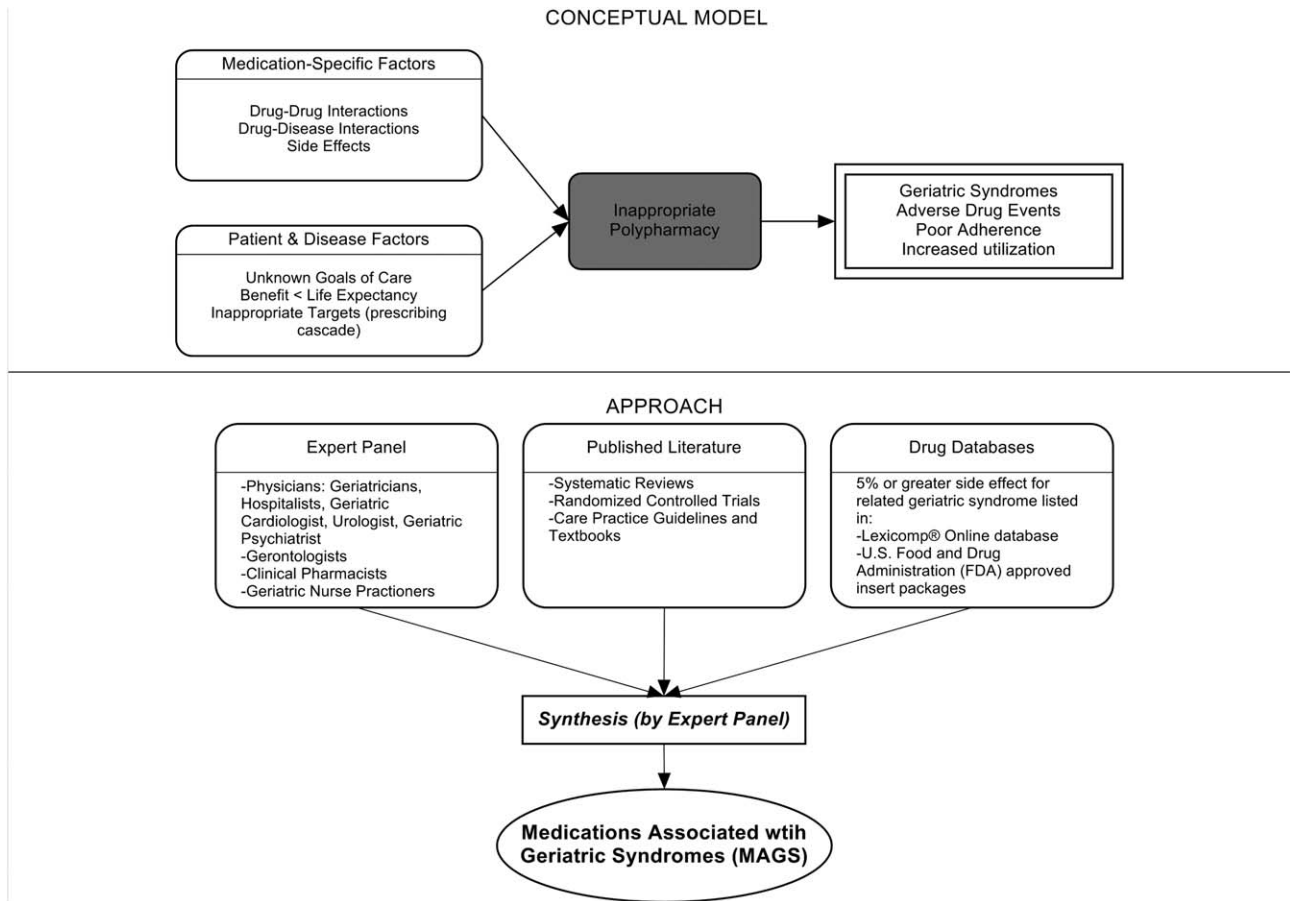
CONCEPTUAL MODEL

Medication-Specific Factors

Drug-Drug Interactions
Drug-Disease Interactions
Side Effects

Patient & Disease Factors

Unknown Goals of Care
Benefit < Life Expectancy
Inappropriate Targets (prescribing cascade)

Inappropriate Polypharmacy

Geriatric Syndromes
Adverse Drug Events
Poor Adherence
Increased utilization

APPROACH

Expert Panel

-Physicians: Geriatricians, Hospitalists, Geriatric Cardiologist, Urologist, Geriatric Psychiatrist
-Gerontologists
-Clinical Pharmacists
-Geriatric Nurse Practioners

Published Literature

-Systematic Reviews
-Randomized Controlled Trials
-Care Practice Guidelines and Textbooks

Drug Databases

5% or greater side effect for related geriatric syndrome listed in:
-Lexicomp® Online database
-U.S. Food and Drug Administration (FDA) approved insert packages

Synthesis (by Expert Panel)

Medications Associated wtih Geriatric Syndromes (MAGS)